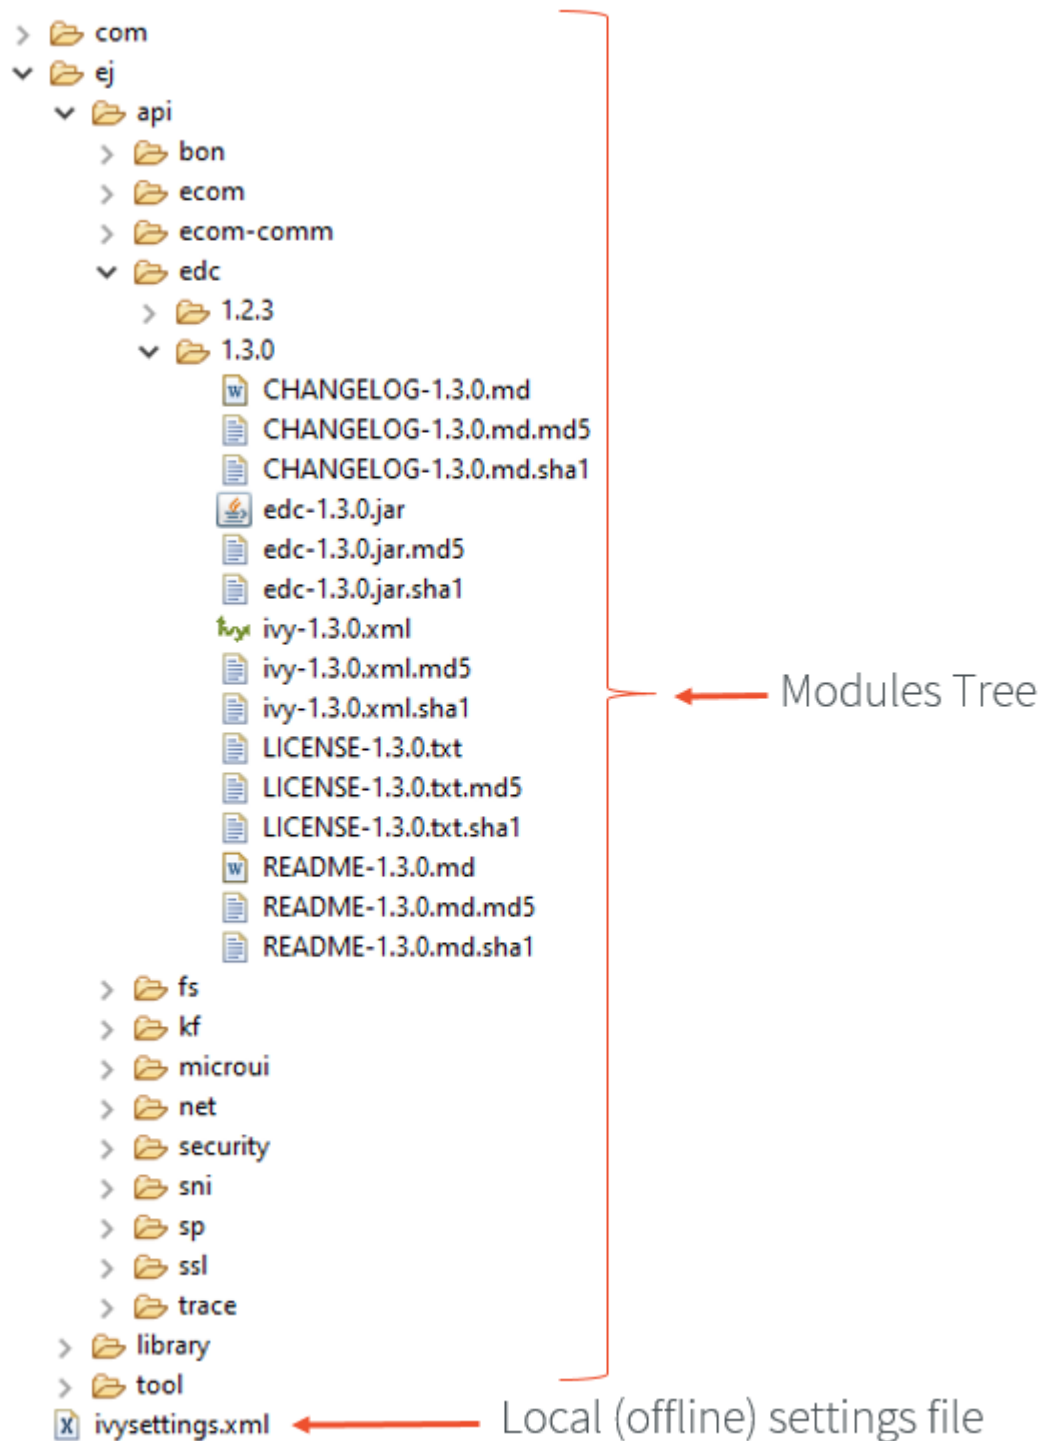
com
ej
api
bon
ecom
ecom-comm
edc
1.2.3
1.3.0
CHANGELOG-1.3.0.md
CHANGELOG-1.3.0.md.md5
CHANGELOG-1.3.0.md.sha1
edc-1.3.0.jar
edc-1.3.0.jar.md5
edc-1.3.0.jar.sha1
ivy-1.3.0.xml
ivy-1.3.0.xml.md5
ivy-1.3.0.xml.sha1
LICENSE-1.3.0.txt
LICENSE-1.3.0.txt.md5
LICENSE-1.3.0.txt.sha1
README-1.3.0.md
README-1.3.0.md.md5
README-1.3.0.md.sha1
fs
kf
microui
net
security
sni
sp
ssl
trace
library
tool
ivysettings.xml

Modules Tree

Local (offline) settings file